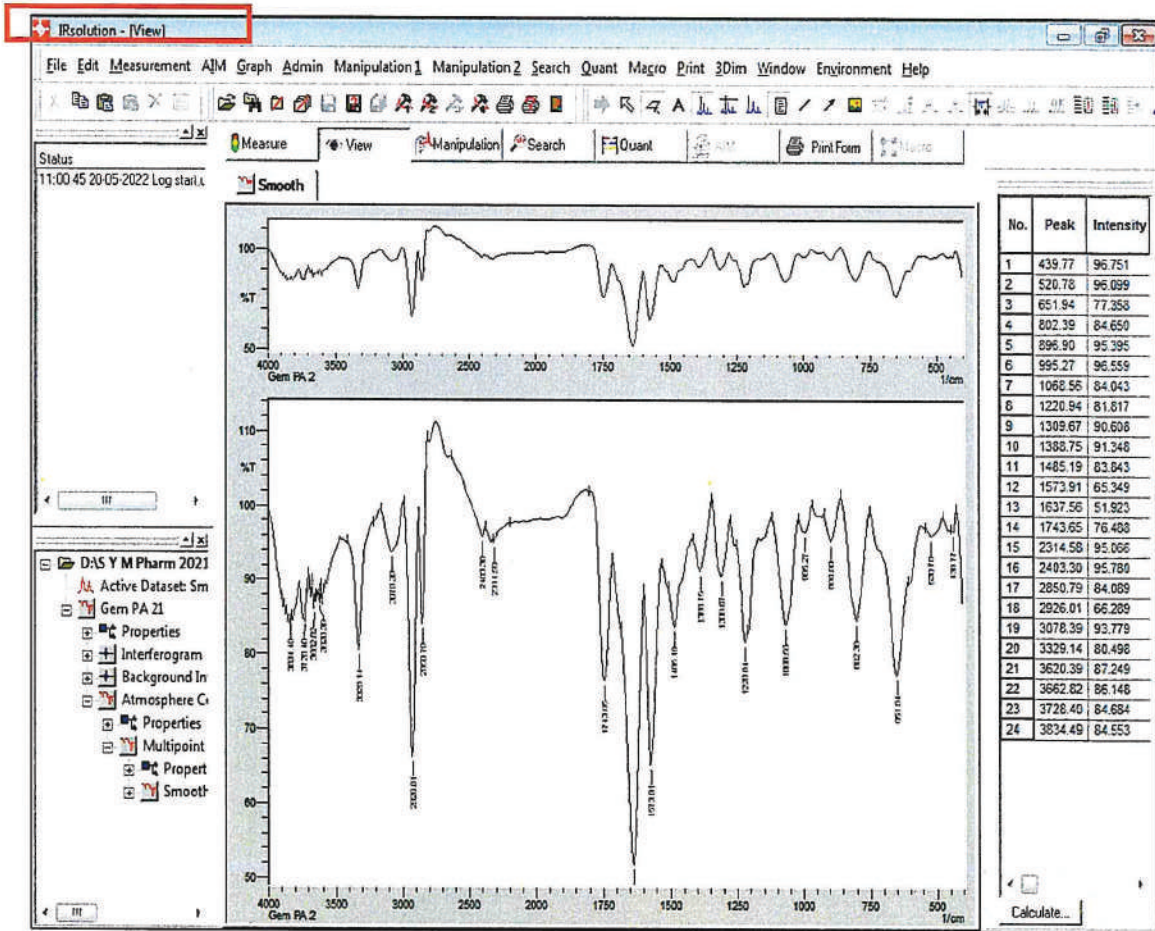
IRsolution - [View]

File Edit Measurement AIM Graph Admin Manipulation 1 Manipulation 2 Search Quant Macro Print 3Dim Window Environment Help

Status
11:00 45 20-05-2022 Log start,

Measure View Manipulation Search Quant AIM Print Form Macro

Smooth

100
%T
50
4000 3500 3000 2500 2000 1750 1500 1250 1000 750 500
Gem PA 2 1/cm

110
%T
100
90
80
70
60
50
4000 3500 3000 2500 2000 1750 1500 1250 1000 750 500
Gem PA 2 1/cm

D:AS Y M Pharm 2021
Active Dataset: Sm
Gem PA 21
Properties
Interferogram
Background In
Atmosphere C
Properties
Multipoint
Propert
Smooth

| No. | Peak | Intensity |
|---|---|---|
| 1 | 439.77 | 96.751 |
| 2 | 520.78 | 96.099 |
| 3 | 651.94 | 77.358 |
| 4 | 802.39 | 84.650 |
| 5 | 896.90 | 95.395 |
| 6 | 995.27 | 96.559 |
| 7 | 1068.56 | 84.043 |
| 8 | 1220.94 | 81.817 |
| 9 | 1309.67 | 90.608 |
| 10 | 1388.75 | 91.348 |
| 11 | 1485.19 | 83.843 |
| 12 | 1573.91 | 65.349 |
| 13 | 1637.56 | 51.923 |
| 14 | 1743.65 | 76.488 |
| 15 | 2314.58 | 95.066 |
| 16 | 2403.30 | 95.780 |
| 17 | 2850.79 | 84.089 |
| 18 | 2926.01 | 66.289 |
| 19 | 3078.39 | 93.779 |
| 20 | 3329.14 | 80.498 |
| 21 | 3620.39 | 87.249 |
| 22 | 3662.82 | 86.148 |
| 23 | 3728.40 | 84.684 |
| 24 | 3834.49 | 84.553 |

Calculate...